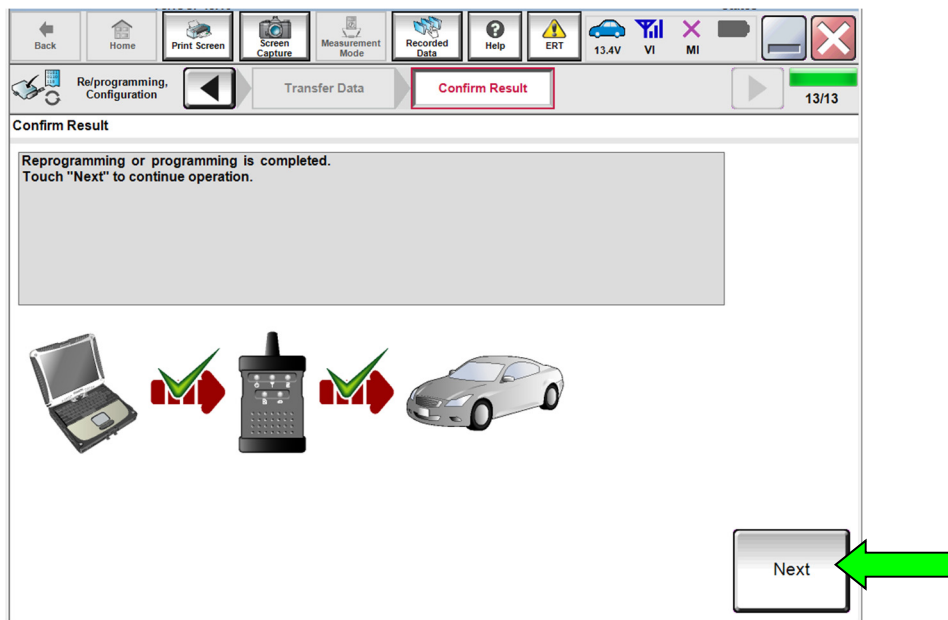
Back Home Print Screen Screen Capture Measurement Mode Recorded Data Help ERT 13.4V VI MI

Re/programming, Configuration

Transfer Data

Confirm Result

13/13

Confirm Result

Reprogramming or programming is completed.
Touch "Next" to continue operation.

Next